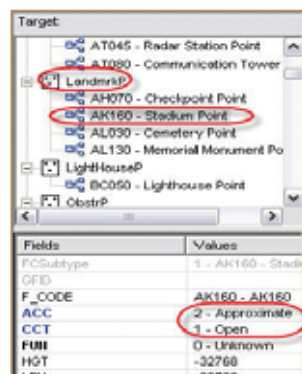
Target:

AT045 - Radar Station Point
AT080 - Communication Tower
LandmrkP
AH070 - Checkpoint Point
AK160 - Stadium Point
AL030 - Cemetery Point
AL130 - Memorial Monument Po
LightHouseP
BC050 - Lighthouse Point
ObstrP

| Fields | Values |
|---|---|
| FCSubtype | 1 - AK160 - Stadi |
| OFID | |
| F_CODE | AK160 - AK160 |
| ACC | 2 - Approximate |
| CCT | 1 - Open |
| FUN | 0 - Unknown |
| HGT | -32768 |